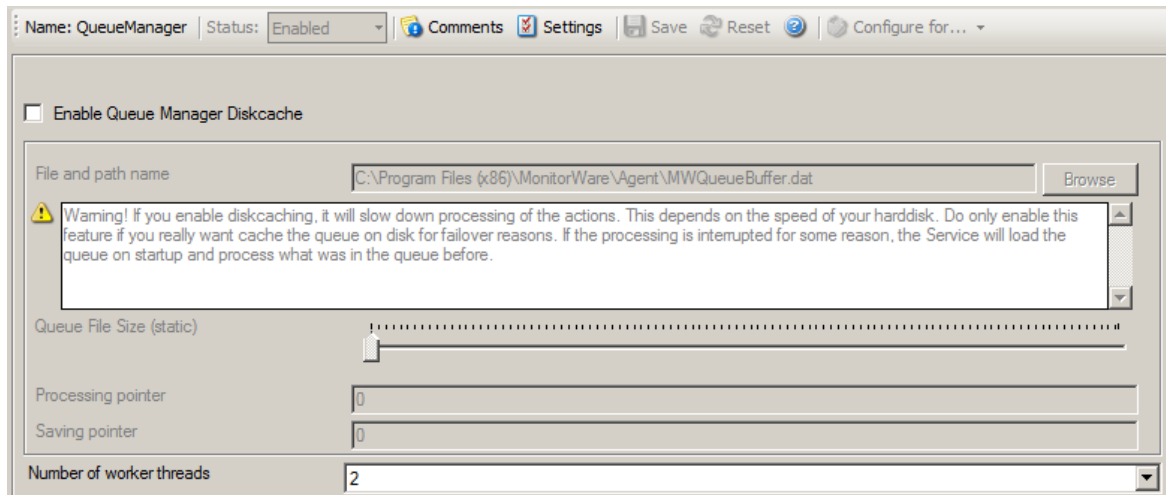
Name: QueueManager | Status: Enabled | Comments | Settings | Save | Reset | Configure for...

Enable Queue Manager Diskcache

File and path name C:\Program Files (x86)\MonitorWare\Agent\MWQueueBuffer.dat Browse

Warning! If you enable diskcaching, it will slow down processing of the actions. This depends on the speed of your harddisk. Do only enable this feature if you really want cache the queue on disk for failover reasons. If the processing is interrupted for some reason, the Service will load the queue on startup and process what was in the queue before.

Queue File Size (static)

Processing pointer 0

Saving pointer 0

Number of worker threads 2